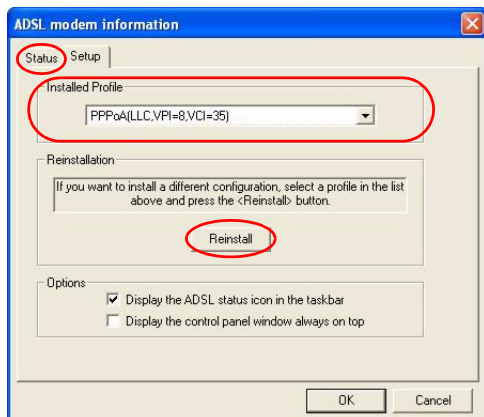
ADSL modem information

Status
Setup

Installed Profile
PPPoA(LLC,VPI=8,VCI=35)

Reinstallation
If you want to install a different configuration, select a profile in the list above and press the <Reinstall> button.
Reinstall

Options
Display the ADSL status icon in the taskbar
Display the control panel window always on top

OK
Cancel